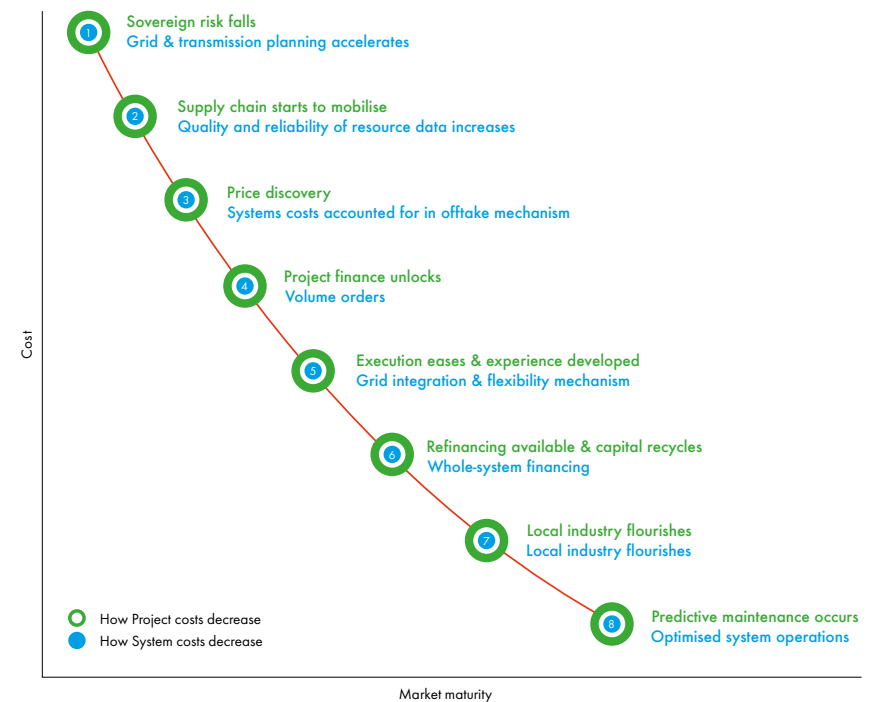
1 Sovereign risk falls
Grid & transmission planning accelerates

2 Supply chain starts to mobilise
Quality and reliability of resource data increases

3 Price discovery
Systems costs accounted for in offtake mechanism

4 Project finance unlocks
Volume orders

5 Execution eases & experience developed
Grid integration & flexibility mechanism

6 Refinancing available & capital recycles
Whole-system financing

7 Local industry flourishes
Local industry flourishes

8 Predictive maintenance occurs
Optimised system operations

Cost

How Project costs decrease
How System costs decrease

Market maturity